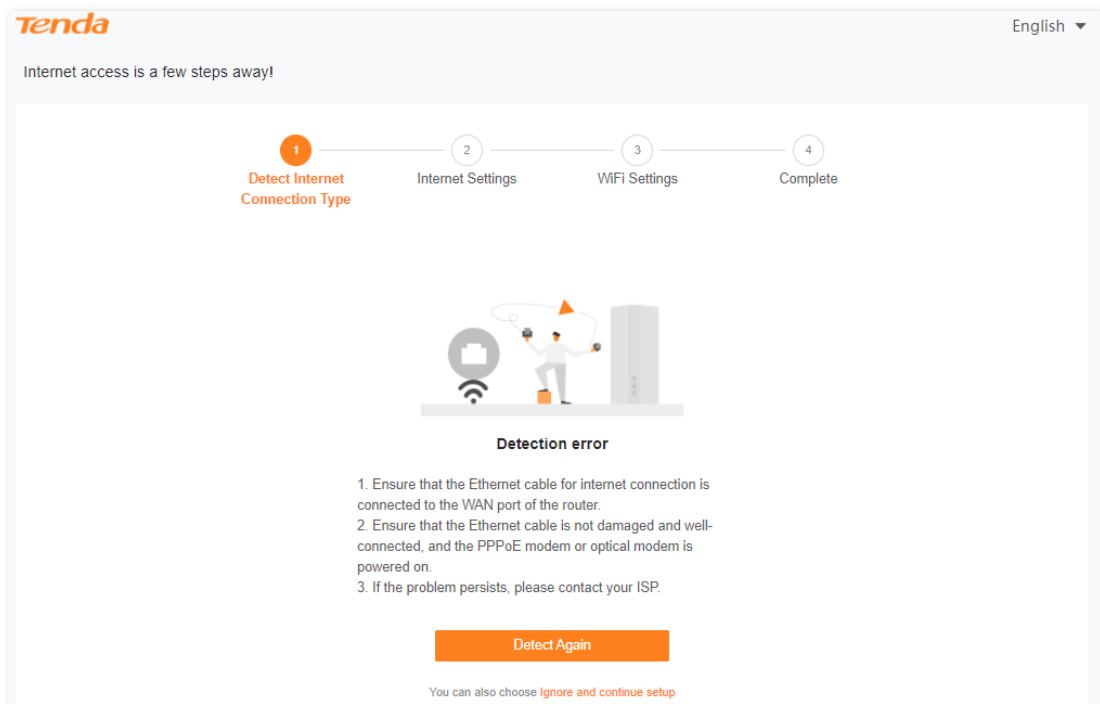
Tenda

English

Internet access is a few steps away!

1 Detect Internet Connection Type

2 Internet Settings

3 WiFi Settings

4 Complete

Detection error

1. Ensure that the Ethernet cable for internet connection is connected to the WAN port of the router.
2. Ensure that the Ethernet cable is not damaged and well-connected, and the PPPoE modem or optical modem is powered on.
3. If the problem persists, please contact your ISP.

Detect Again

You can also choose Ignore and continue setup